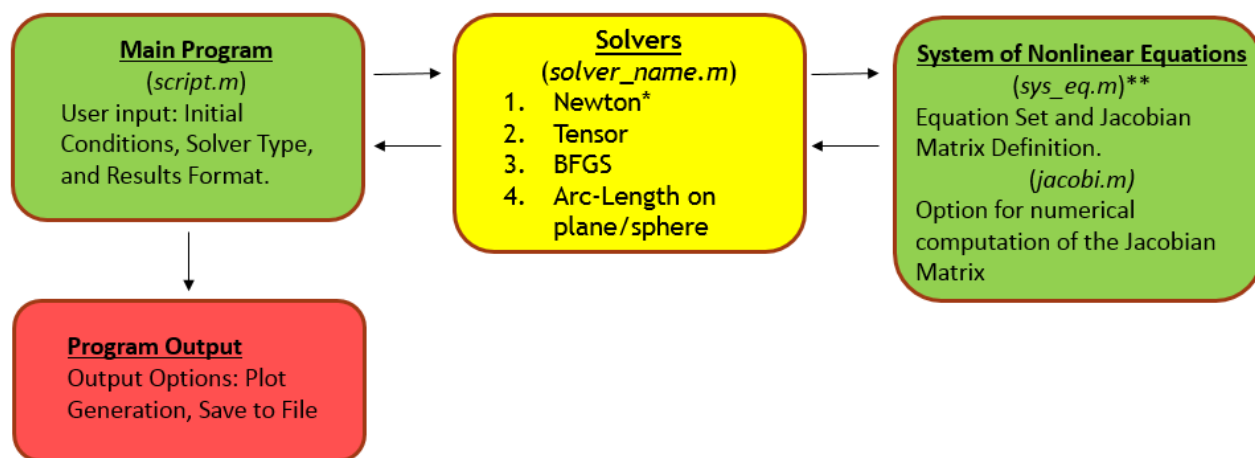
**Main Program**
(*script.m*)
User input: Initial Conditions, Solver Type, and Results Format.

**Solvers**
(*solver_name.m*)
1. Newton*
2. Tensor
3. BFGS
4. Arc-Length on plane/sphere

**System of Nonlinear Equations**
(*sys_eq.m*)**
Equation Set and Jacobian Matrix Definition.
(*jacobi.m*)
Option for numerical computation of the Jacobian Matrix

**Program Output**
Output Options: Plot Generation, Save to File